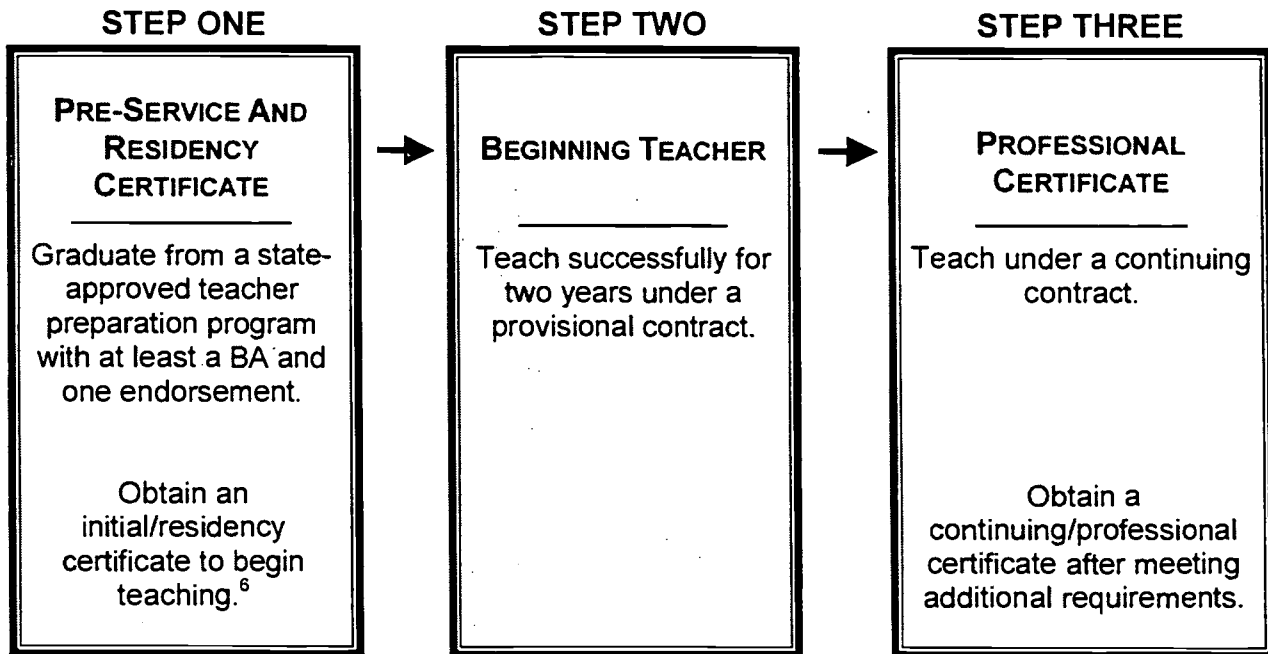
STEP ONE

PRE-SERVICE AND RESIDENCY CERTIFICATE

Graduate from a state-approved teacher preparation program with at least a BA and one endorsement.

Obtain an initial/residency certificate to begin teaching.$^{6}$

STEP TWO

BEGINNING TEACHER

Teach successfully for two years under a provisional contract.

STEP THREE

PROFESSIONAL CERTIFICATE

Teach under a continuing contract.

Obtain a continuing/professional certificate after meeting additional requirements.